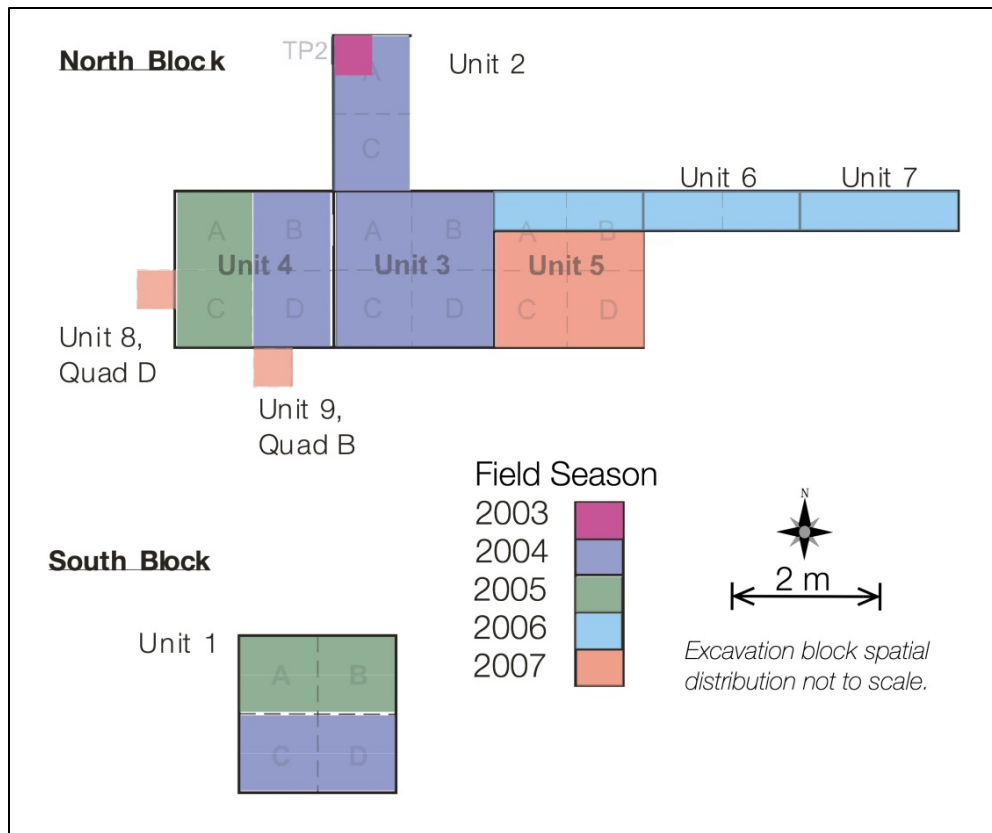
North Block

TP2

A

C

Unit 2

Unit 6

Unit 7

A B
Unit 4
C D

A B
Unit 3
C D

A B
Unit 5
C D

Unit 8, Quad D

Unit 9, Quad B

Field Season
2003
2004
2005
2006
2007

N

2 m

Excavation block spatial distribution not to scale.

South Block

Unit 1

A B
C D